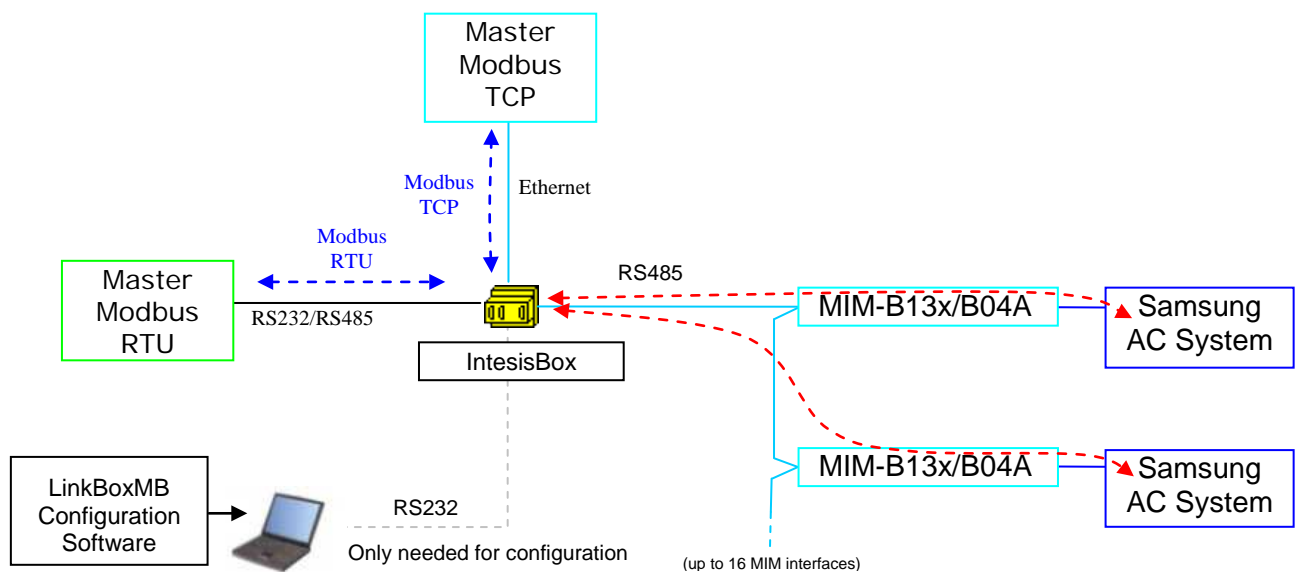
Master
Modbus
TCP

Modbus
TCP

Ethernet

Modbus
RTU

Master
Modbus
RTU

RS232/RS485

RS485

IntesisBox

MIM-B13x/B04A

Samsung
AC System

MIM-B13x/B04A

Samsung
AC System

LinkBoxMB
Configuration
Software

RS232

Only needed for configuration

(up to 16 MIM interfaces)